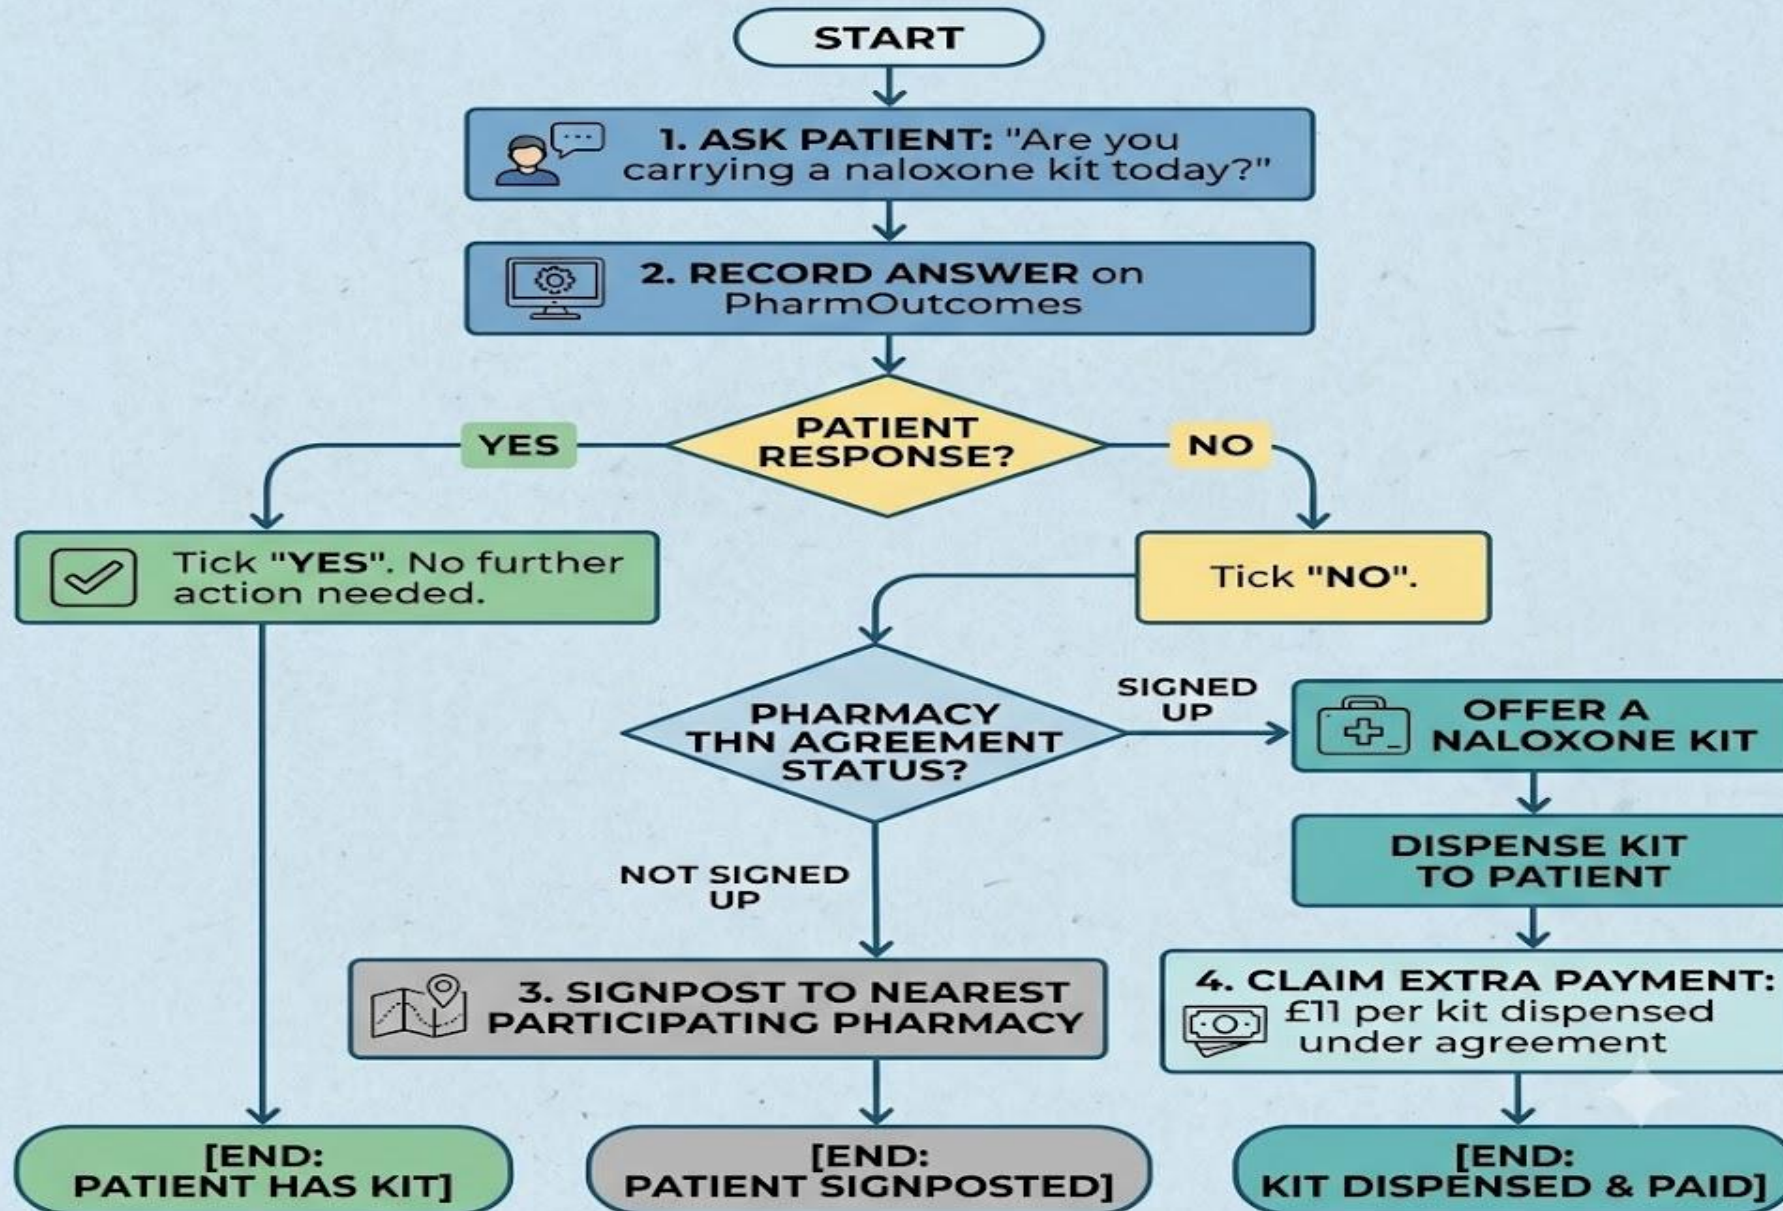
START

1. ASK PATIENT: "Are you carrying a naloxone kit today?"

2. RECORD ANSWER on PharmOutcomes

PATIENT RESPONSE?

YES

NO

Tick "YES". No further action needed.

Tick "NO".

PHARMACY THN AGREEMENT STATUS?

SIGNED UP

OFFER A NALOXONE KIT

DISPENSE KIT TO PATIENT

NOT SIGNED UP

3. SIGNPOST TO NEAREST PARTICIPATING PHARMACY

4. CLAIM EXTRA PAYMENT: £11 per kit dispensed under agreement

[END: PATIENT HAS KIT]

[END: PATIENT SIGNPOSTED]

[END: KIT DISPENSED & PAID]